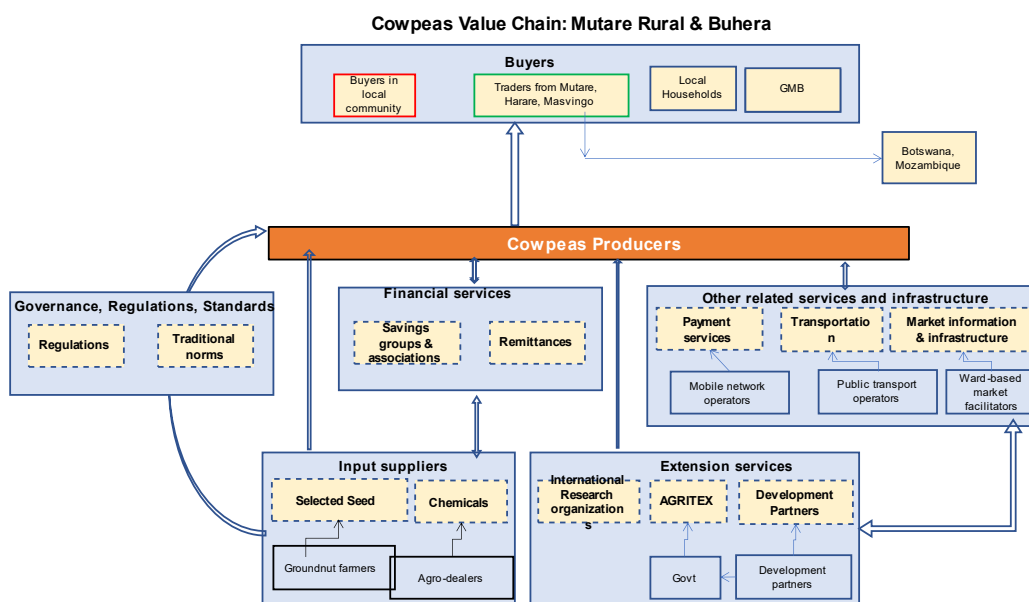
Cowpeas Value Chain: Mutare Rural & Buhera

Buyers

Buyers in local community

Traders from Mutare, Harare, Masvingo

Local Households

GMB

Botswana, Mozambique

Cowpeas Producers

Governance, Regulations, Standards

Regulations

Traditional norms

Financial services

Savings groups & associations

Remittances

Other related services and infrastructure

Payment services

Transportatio n

Market information & infrastructure

Mobile network operators

Public transport operators

Ward-based market facilitators

Input suppliers

Selected Seed

Chemicals

Groundnut farmers

Agro-dealers

Extension services

International Research organization s

AGRITEX

Development Partners

Govt

Development partners